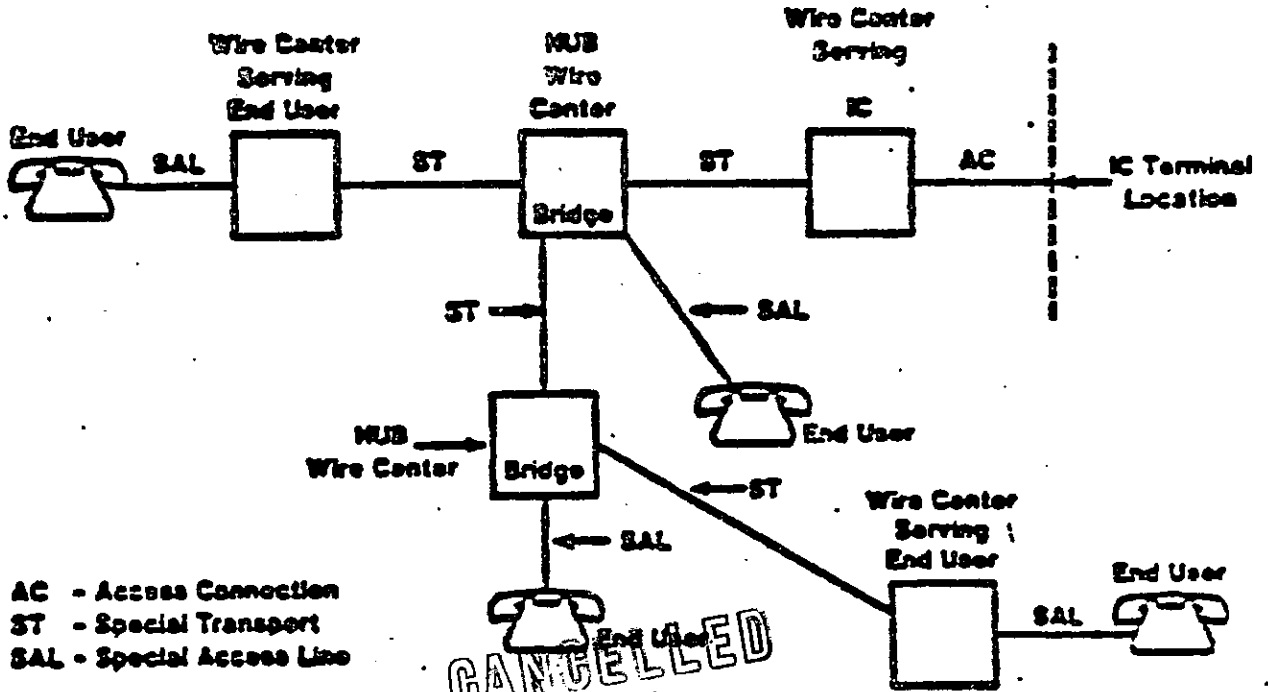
Wire Center Serving End User

HUB Wire Center

Wire Center Serving IC

End User

SAL

ST

Bridge

ST

AC

IC Terminal Location

ST

SAL

End User

HUB Wire Center

Bridge

ST

SAL

Wire Center Serving End User

End User

SAL

End User

AC - Access Connection
ST - Special Transport
SAL - Special Access Line

CANCELLED